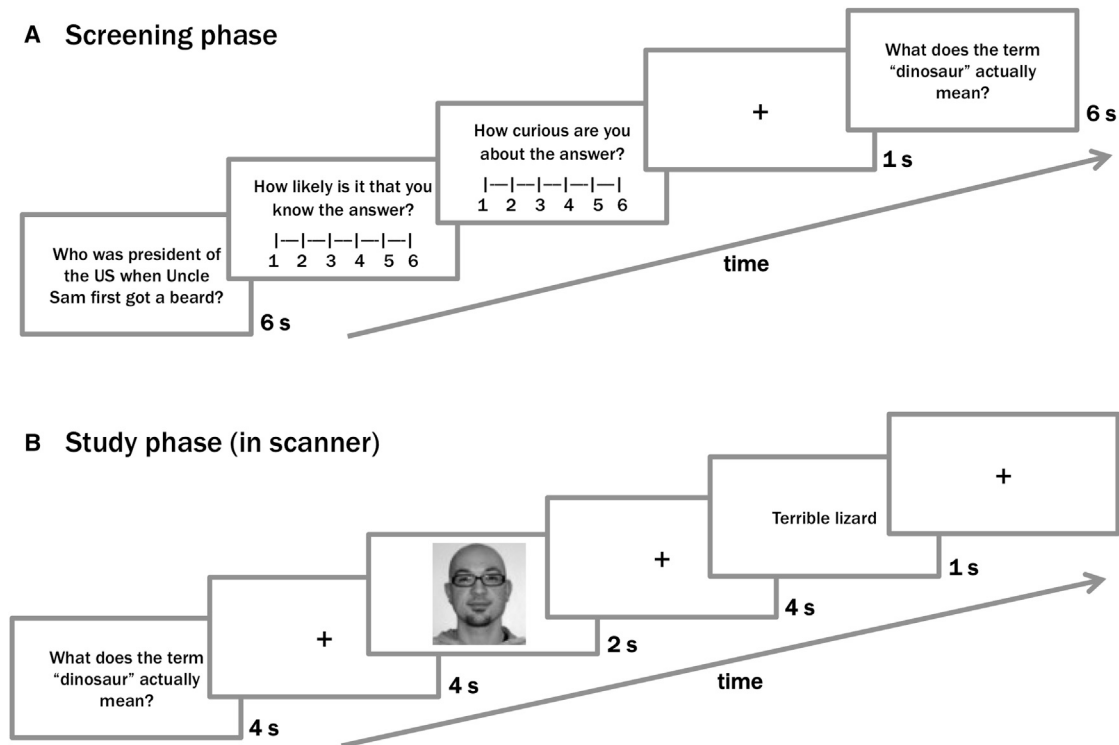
A Screening phase

Who was president of the US when Uncle Sam first got a beard?

6 s

How likely is it that you know the answer?

|—|—|—|—|—|
1 2 3 4 5 6

How curious are you about the answer?

|—|—|—|—|—|
1 2 3 4 5 6

+

1 s

What does the term "dinosaur" actually mean?

6 s

time

B Study phase (in scanner)

What does the term "dinosaur" actually mean?

4 s

+

4 s

2 s

+

4 s

Terrible lizard

1 s

+

time